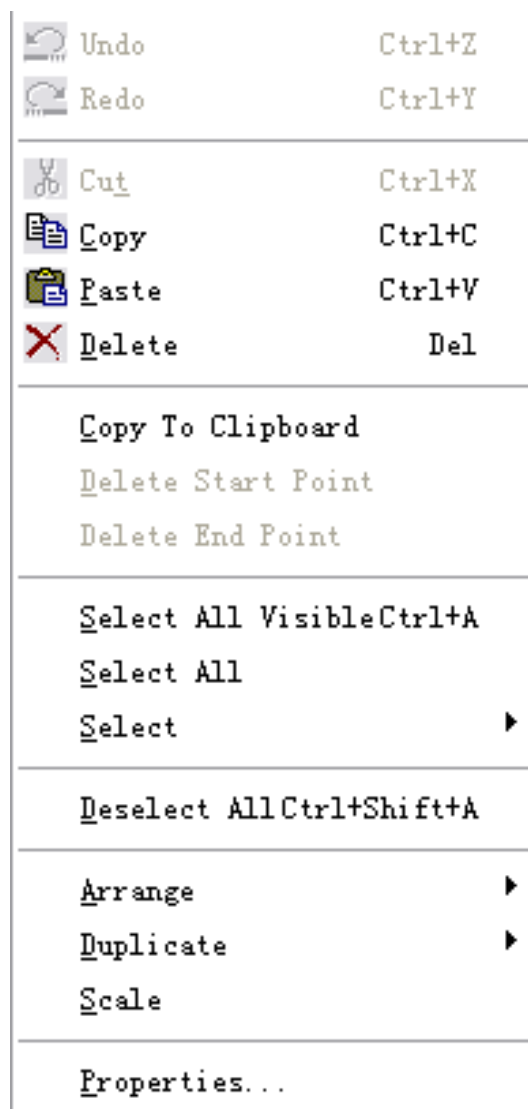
Undo Ctrl+Z
Redo Ctrl+Y

Cut Ctrl+X
Copy Ctrl+C
Paste Ctrl+V
Delete Del

Copy To Clipboard
Delete Start Point
Delete End Point

Select All Visible Ctrl+A
Select All
Select

Deselect All Ctrl+Shift+A

Arrange
Duplicate
Scale

Properties...